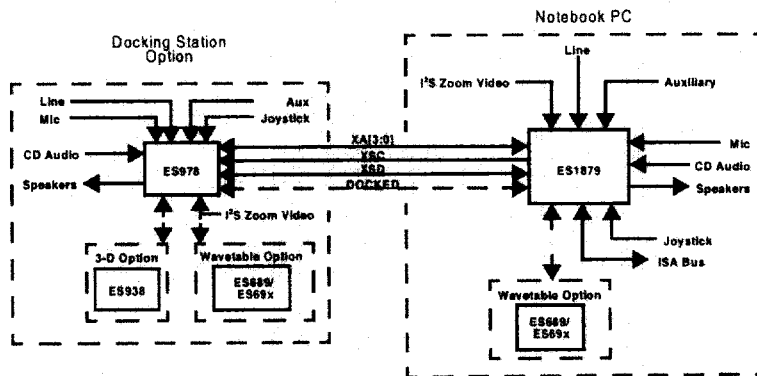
Docking Station Option

Line
Mic
Aux
Joystick
CD Audio
Speakers
ES978
$I^2S$ Zoom Video
3-D Option
ES938
Wavetable Option
ES689/ ES69x

XA[3:0]
XSC
XSD
DOCKED

Notebook PC

$I^2S$ Zoom Video
Line
Auxiliary
Mic
CD Audio
ES1879
Speakers
Joystick
ISA Bus
Wavetable Option
ES689/ ES69x